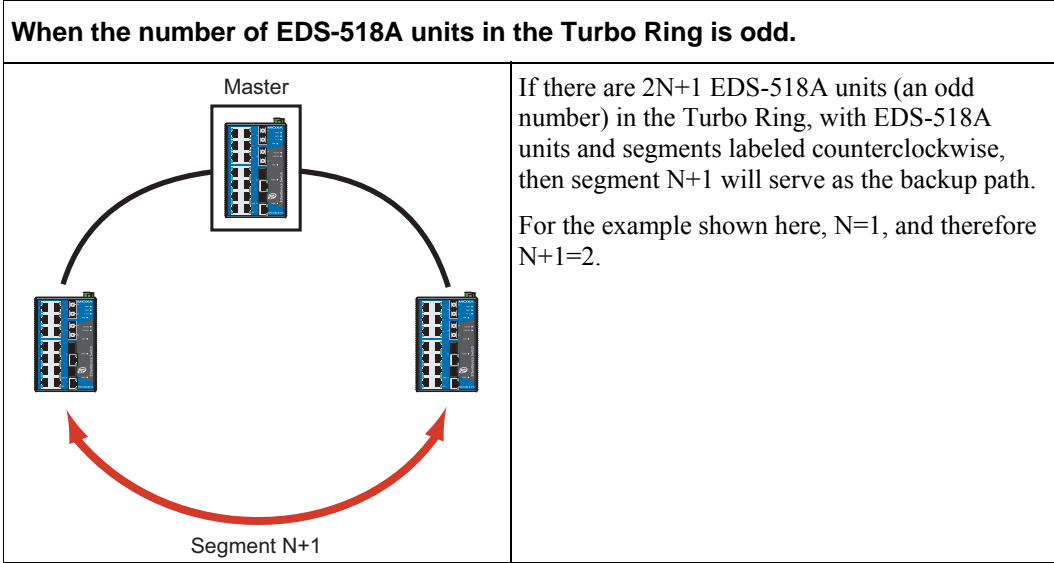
| When the number of EDS-518A units in the Turbo Ring is odd. | |
|---|---|
| Master<br><br>Segment N+1 | If there are 2N+1 EDS-518A units (an odd number) in the Turbo Ring, with EDS-518A units and segments labeled counterclockwise, then segment N+1 will serve as the backup path.<br><br>For the example shown here, N=1, and therefore N+1=2. |